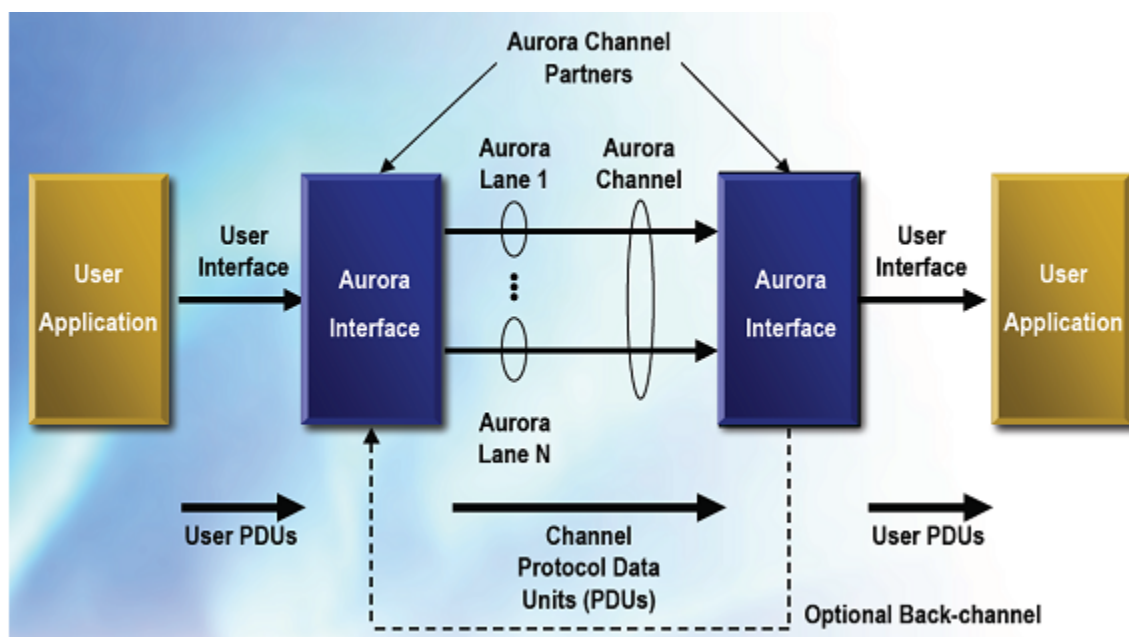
Aurora Channel Partners

Aurora Lane 1

Aurora Channel

User Application

User Interface

Aurora Interface

Aurora Interface

User Interface

User Application

Aurora Lane N

User PDUs

Channel Protocol Data Units (PDUs)

User PDUs

Optional Back-channel